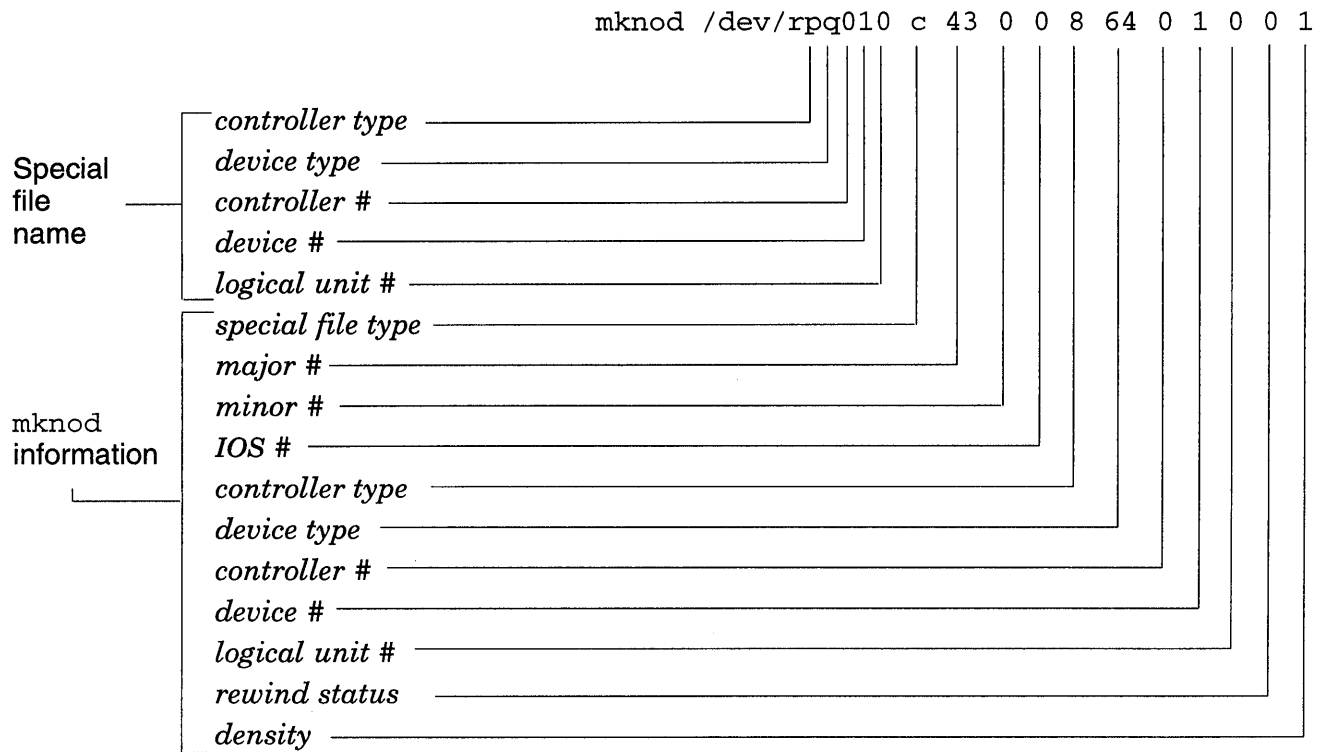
mknod /dev/rpq010 c 43 0 0 8 64 0 1 0 0 1

Special file name

controller type
device type
controller #
device #
logical unit #

mknod information

special file type
major #
minor #
IOS #
controller type
device type
controller #
device #
logical unit #
rewind status
density